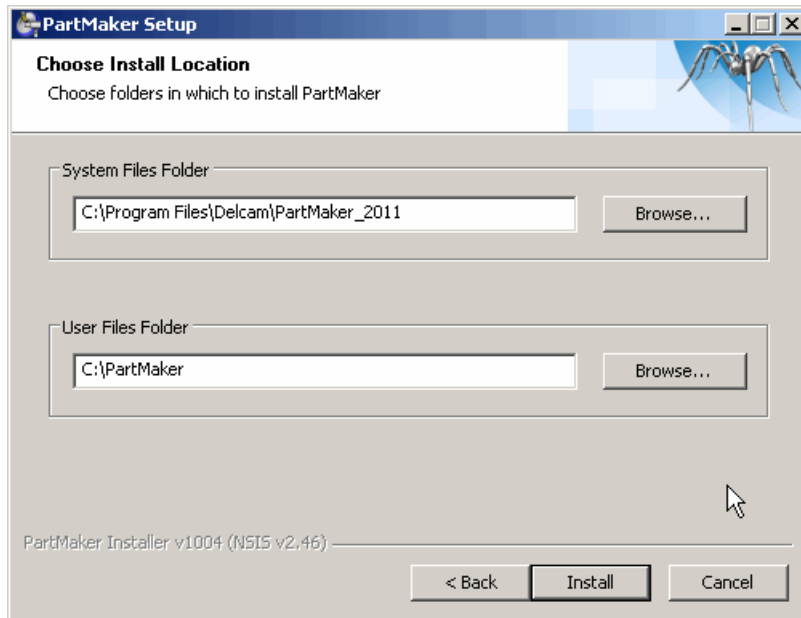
PartMaker Setup

Choose Install Location

Choose folders in which to install PartMaker

System Files Folder

C:\Program Files\Delcam\PartMaker_2011

Browse...

User Files Folder

C:\PartMaker

Browse...

PartMaker Installer v1004 (NSIS v2.46)

< Back

Install

Cancel